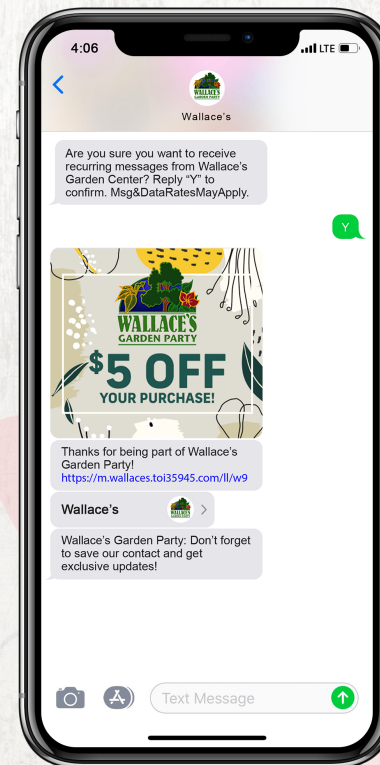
4:06

LTE

WALLACE'S GARDEN PARTY

Wallace's

Are you sure you want to receive recurring messages from Wallace's Garden Center? Reply "Y" to confirm. Msg&DataRatesMayApply.

Y

WALLACE'S GARDEN PARTY

$5 OFF YOUR PURCHASE!

Thanks for being part of Wallace's Garden Party! https://m.wallaces.toi35945.com/ll/w9

Wallace's

WALLACE'S GARDEN PARTY

Wallace's Garden Party: Don't forget to save our contact and get exclusive updates!

Text Message